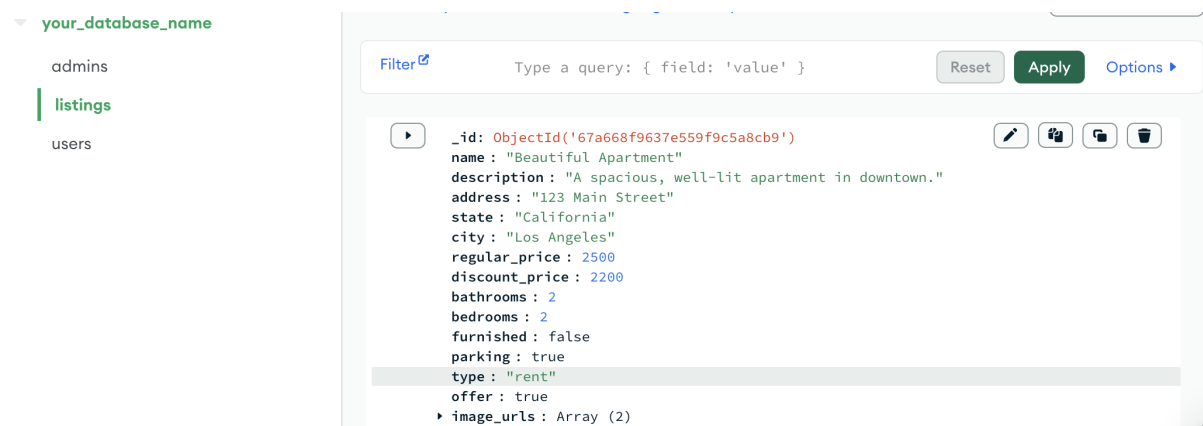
your_database_name

admins

listings

users

Filter

Type a query: { field: 'value' }

Reset

Apply

Options

_id: ObjectId('67a668f9637e559f9c5a8cb9')
name : "Beautiful Apartment"
description : "A spacious, well-lit apartment in downtown."
address : "123 Main Street"
state : "California"
city : "Los Angeles"
regular_price : 2500
discount_price : 2200
bathrooms : 2
bedrooms : 2
furnished : false
parking : true
type : "rent"
offer : true
image_urls : Array (2)